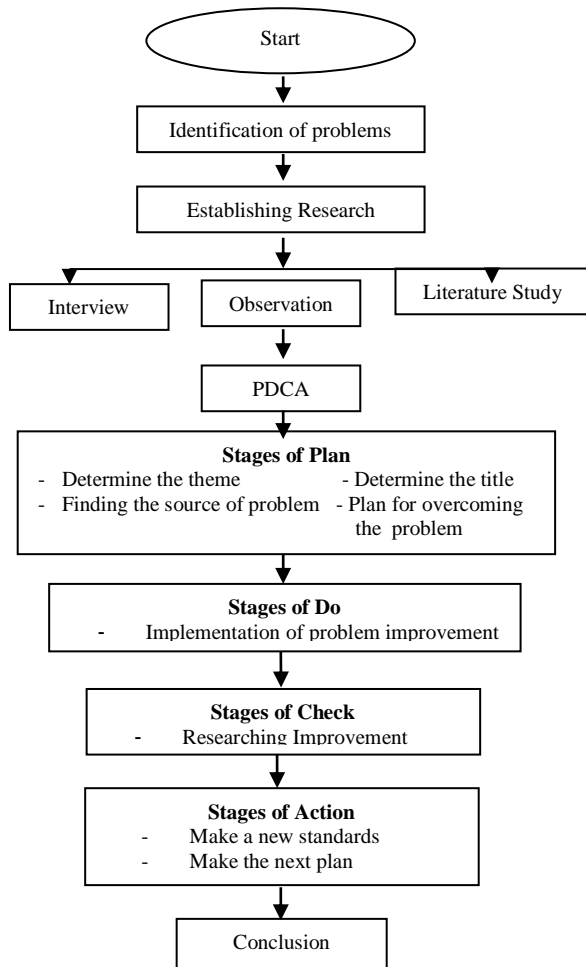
Start

Identification of problems

Establishing Research

Interview

Observation

Literature Study

PDCA

**Stages of Plan**
- Determine the theme
- Determine the title
- Finding the source of problem
- Plan for overcoming the problem

**Stages of Do**
- Implementation of problem improvement

**Stages of Check**
- Researching Improvement

**Stages of Action**
- Make a new standards
- Make the next plan

Conclusion